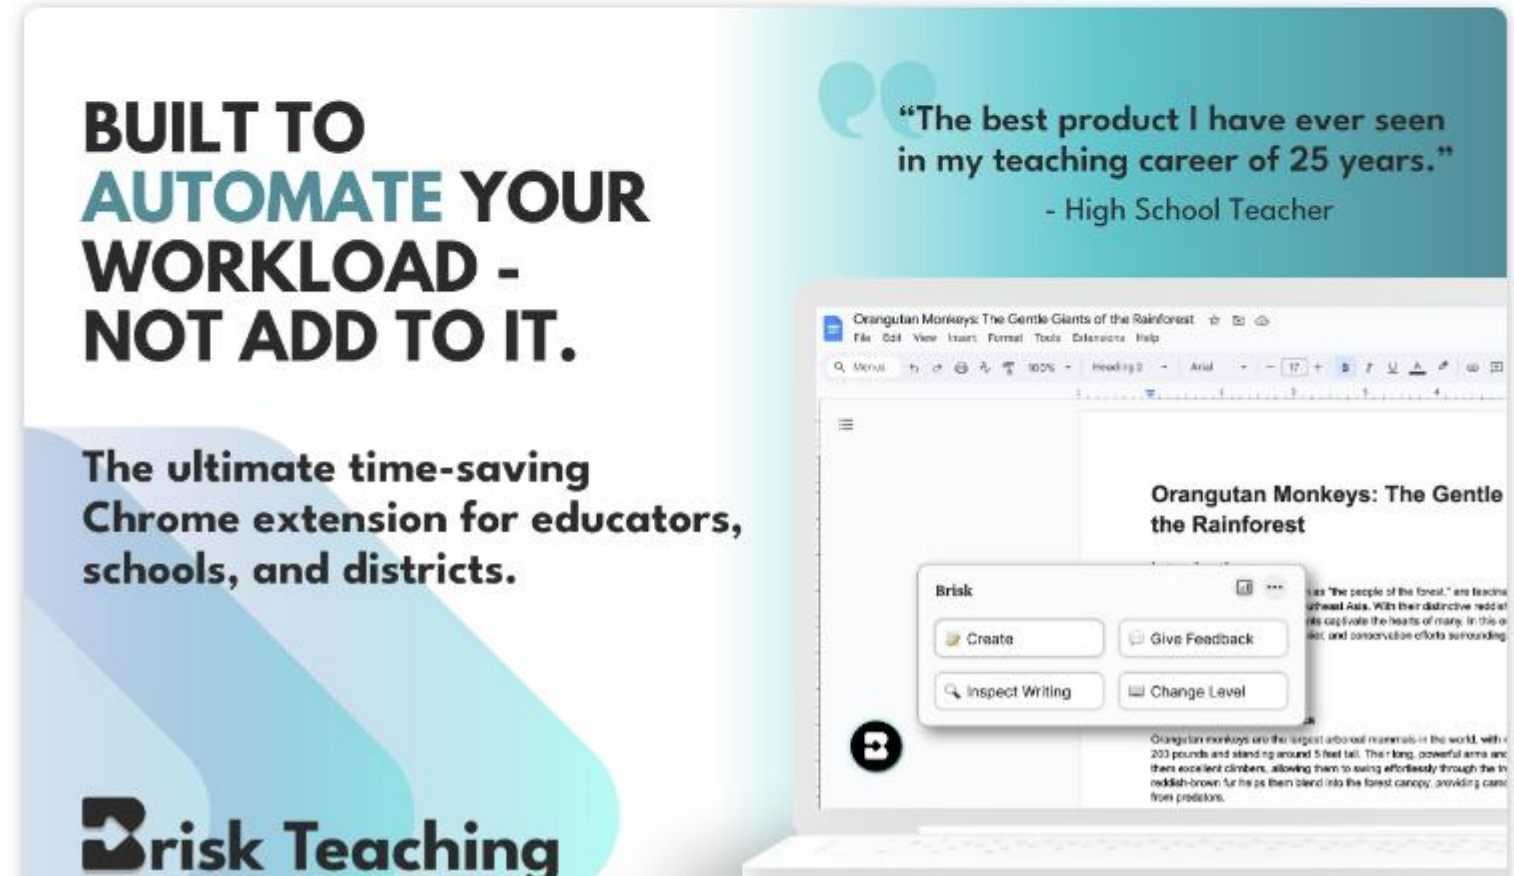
BUILT TO AUTOMATE YOUR WORKLOAD - NOT ADD TO IT.

The ultimate time-saving Chrome extension for educators, schools, and districts.

Brisk Teaching

“The best product I have ever seen in my teaching career of 25 years.”
- High School Teacher

Orangutan Monkeys: The Gentle Giants of the Rainforest
File Edit View Insert Format Tools Extensions Help
Menus 100% Heading 2 Arial 17

Orangutan Monkeys: The Gentle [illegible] the Rainforest

Brisk
Create
Give Feedback
Inspect Writing
Change Level

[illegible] as "the people of the forest," are fascina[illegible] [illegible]theast Asia. With their distinctive redd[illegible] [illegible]ls captivate the hearts of many. In this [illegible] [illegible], and conservation efforts surrounding

Orangutan monkeys are the largest arboreal mammals in the world, with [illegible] 200 pounds and standing around 5 feet tall. Their long, powerful arms and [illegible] them excellent climbers, allowing them to swing effortlessly through the tr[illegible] reddish-brown fur helps them blend into the forest canopy, providing cam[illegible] from predators.